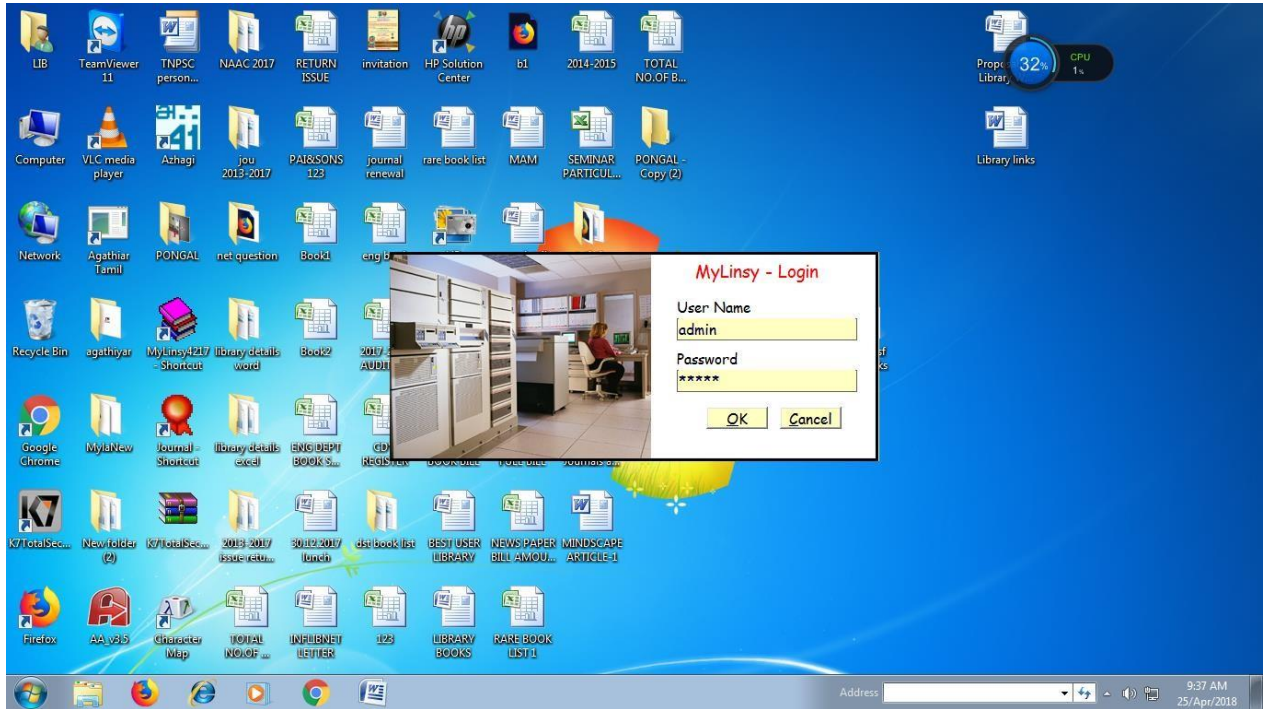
LIB
TeamViewer 11
TNPSC person...
NAAC 2017
RETURN ISSUE
invitation
HP Solution Center
b1
2014-2015
TOTAL NO.OF B...

Prope... Library
32%
CPU 1%

Computer
VLC media player
Azhagi
jou 2013-2017
PAI&SONS 123
journal renewal
rare book list
MAM
SEMINAR PARTICUL...
PONGAL - Copy (2)
Library links

Network
Agathiar Tamil
PONGAL
net question
Book1
eng b...

Recycle Bin
agathiyar
MyLinsy4217 - Shortcut
library details word
Book2
2017 ... AUDI...
...sf ...ks

Google Chrome
MylaNew
Journal - Shortcut
library details excel
ENG DEPT BOOK S...
CD... REGISTER
BOOK BILL
FULL BILL
Journals a...

K7TotalSec...
New folder (2)
K7TotalSec...
2013-2017 issue retu...
30.12.2017 lunch
dst book list
BEST USER LIBRARY
NEWS PAPER BILL AMOU...
MINDSCAPE ARTICLE-1

Firefox
AA_v3.5
Character Map
TOTAL NO.OF ...
INFLIBNET LETTER
123
LIBRARY BOOKS
RARE BOOK LIST 1

MyLinsy - Login
User Name
admin
Password
*****
OK
Cancel

Address
9:37 AM
25/Apr/2018